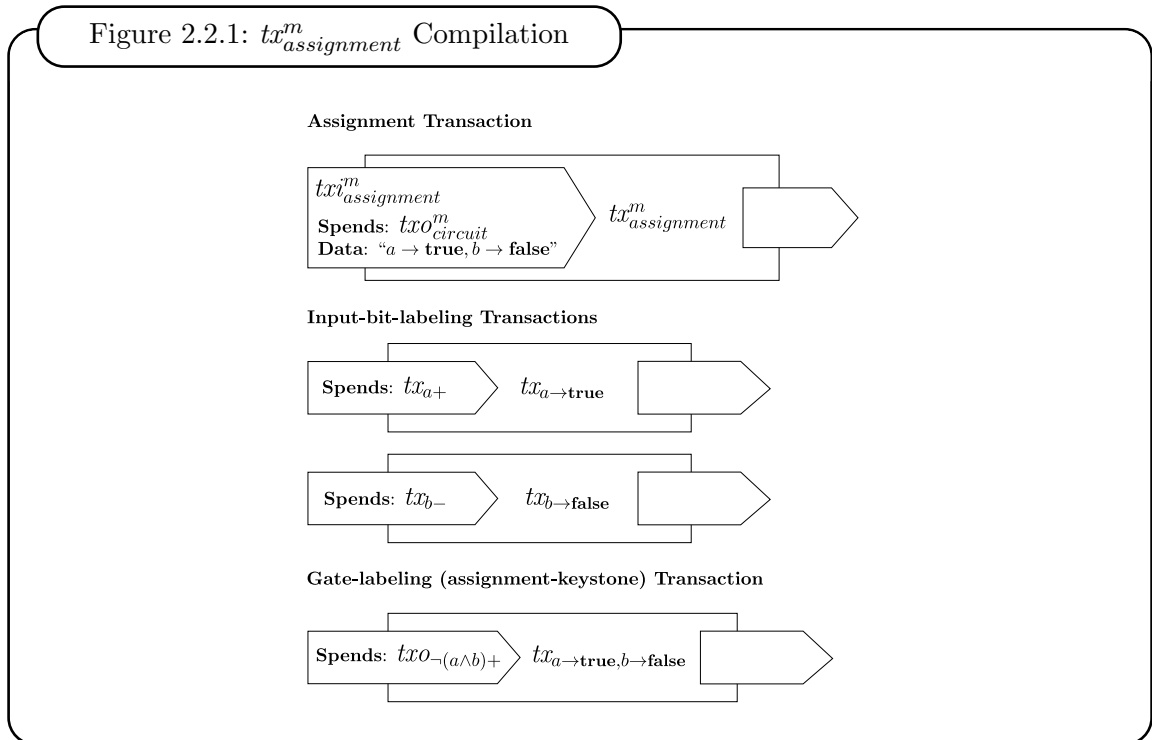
Figure 2.2.1: $tx^m_{assignment}$ Compilation

**Assignment Transaction**

$txi^m_{assignment}$

**Spends**: $txo^m_{circuit}$

**Data**: "$a \to \textbf{true}, b \to \textbf{false}$"

$tx^m_{assignment}$

**Input-bit-labeling Transactions**

**Spends**: $tx_{a+}$

$tx_{a \to \textbf{true}}$

**Spends**: $tx_{b-}$

$tx_{b \to \textbf{false}}$

**Gate-labeling (assignment-keystone) Transaction**

**Spends**: $txo_{\neg(a \wedge b)+}$

$tx_{a \to \textbf{true}, b \to \textbf{false}}$